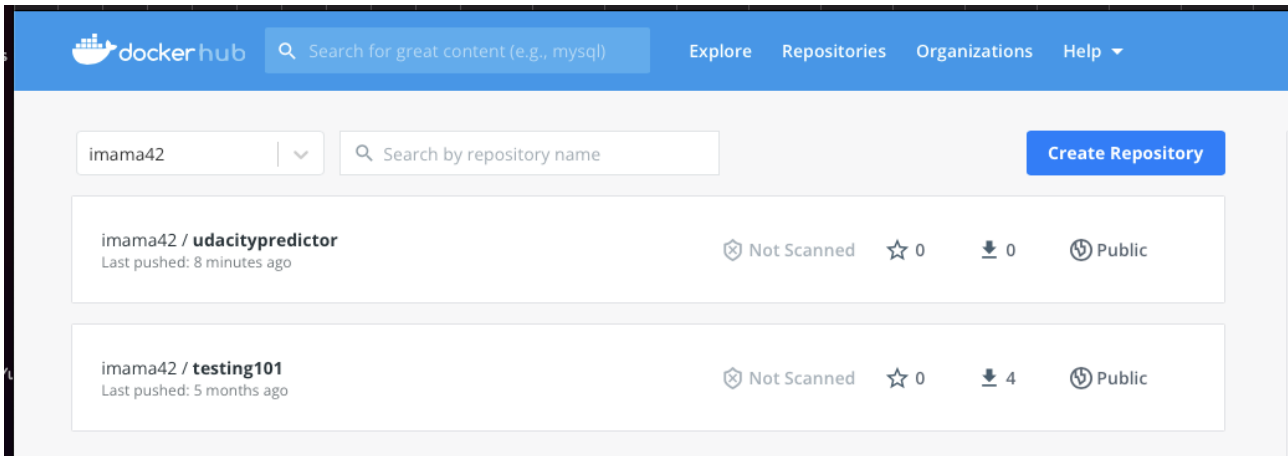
docker hub

Search for great content (e.g., mysql)

Explore Repositories Organizations Help

imama42

Search by repository name

Create Repository

imama42 / udacitypredictor
Last pushed: 8 minutes ago

Not Scanned 0 0 Public

imama42 / testing101
Last pushed: 5 months ago

Not Scanned 0 4 Public